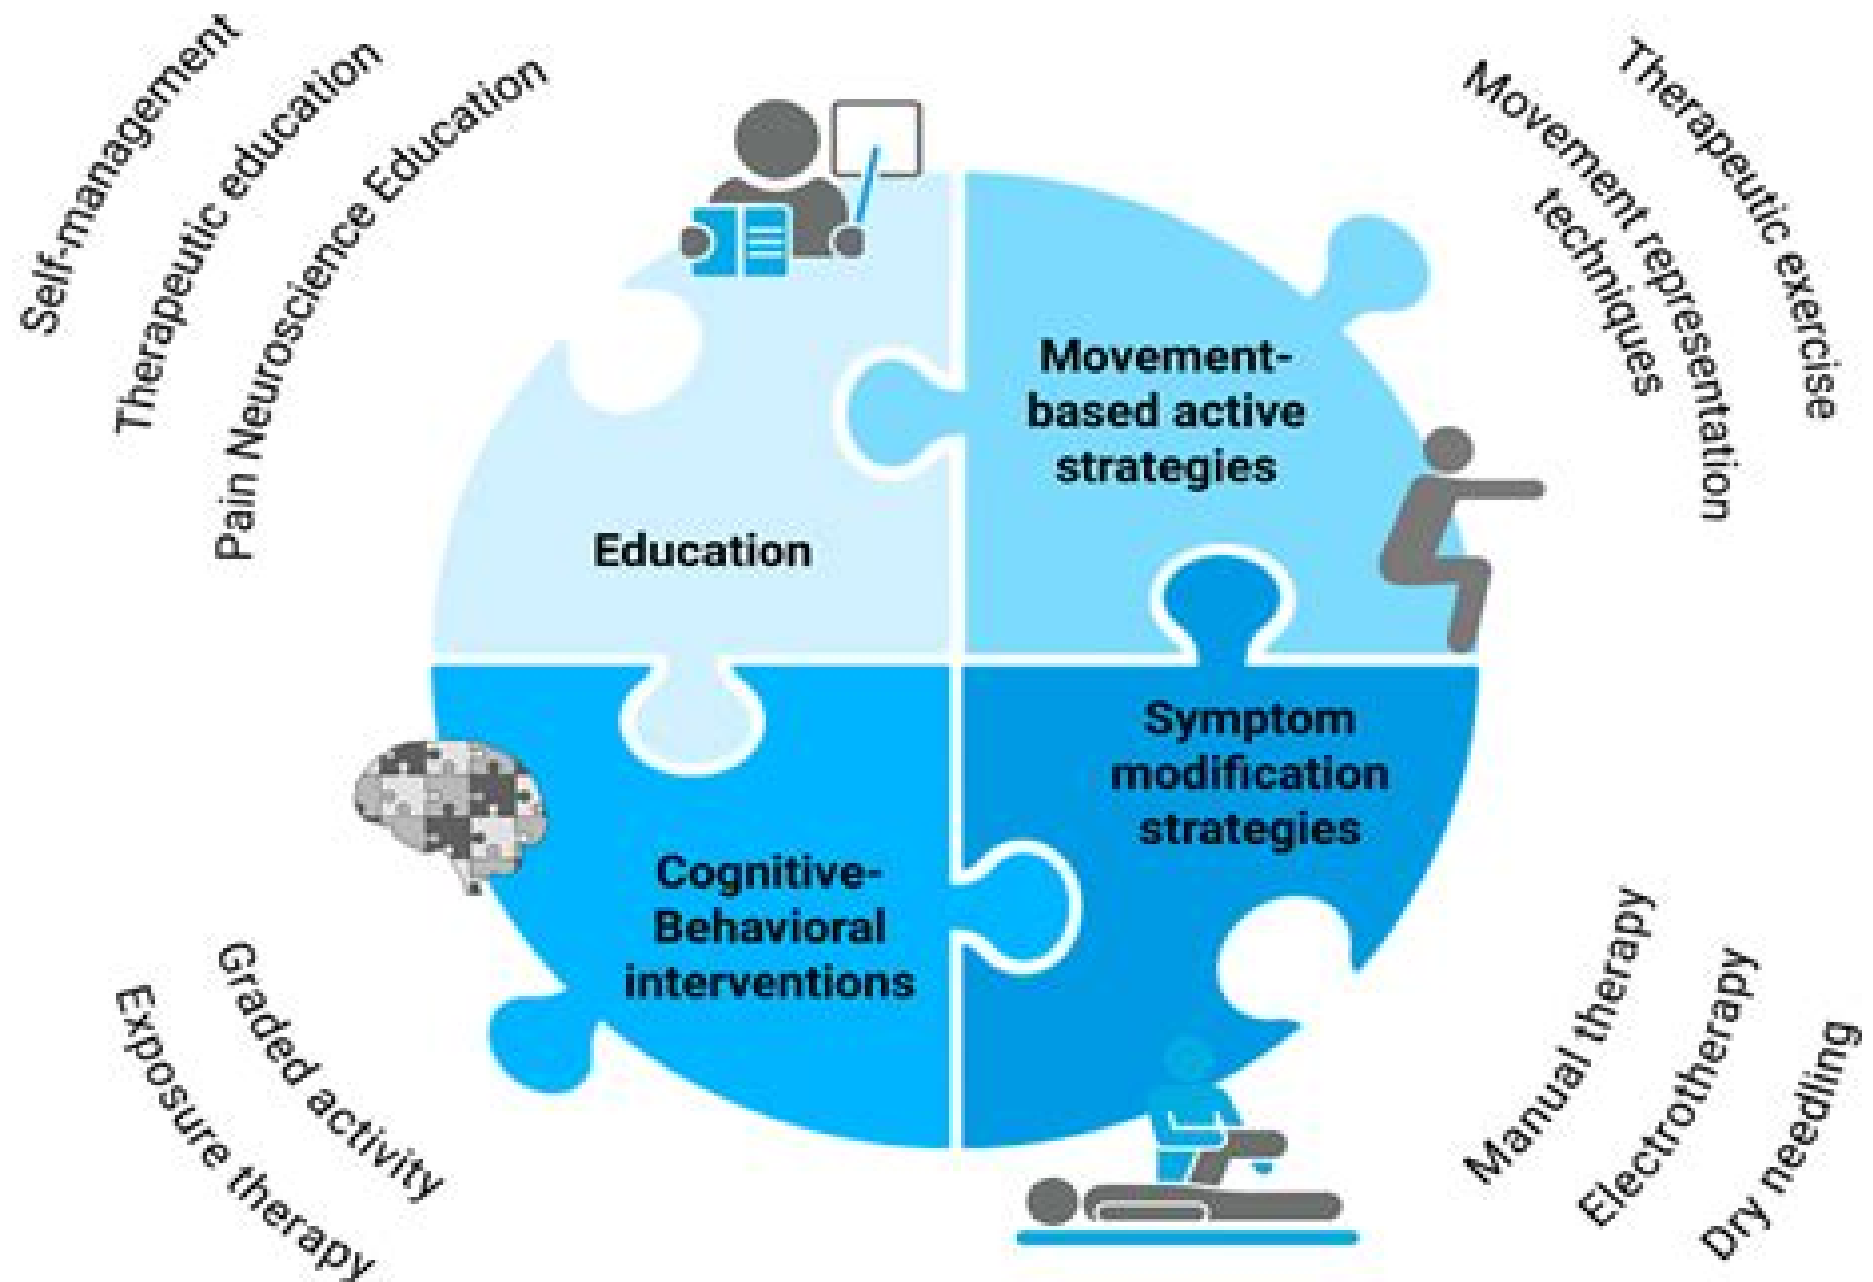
Self-management
Therapeutic education
Pain Neuroscience Education

Therapeutic exercise
Movement representation techniques

Education

Movement-based active strategies

Symptom modification strategies

Cognitive-Behavioral interventions

Graded activity
Exposure therapy

Manual therapy
Electrotherapy
Dry needling